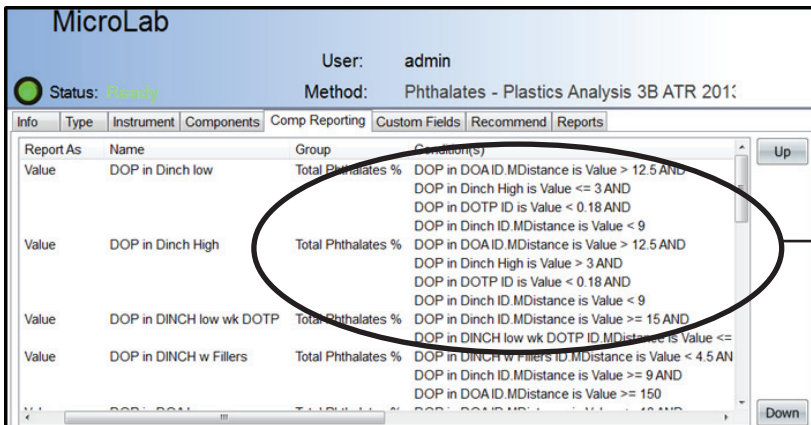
MicroLab

User: admin

Status: Ready

Method: Phthalates - Plastics Analysis 3B ATR 201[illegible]

Info | Type | Instrument | Components | Comp Reporting | Custom Fields | Recommend | Reports

| Report As | Name | Group | Condition(s) |
|---|---|---|---|
| Value | DOP in Dinch low | Total Phthalates % | DOP in DOA ID.MDistance is Value > 12.5 AND |
| | | | DOP in Dinch High is Value <= 3 AND |
| | | | DOP in DOTP ID is Value < 0.18 AND |
| | | | DOP in Dinch ID.MDistance is Value < 9 |
| Value | DOP in Dinch High | Total Phthalates % | DOP in DOA ID.MDistance is Value > 12.5 AND |
| | | | DOP in Dinch High is Value > 3 AND |
| | | | DOP in DOTP ID is Value < 0.18 AND |
| | | | DOP in Dinch ID.MDistance is Value < 9 |
| Value | DOP in DINCH low wk DOTP | Total Phthalates % | DOP in Dinch ID.MDistance is Value >= 15 AND |
| | | | DOP in DINCH low wk DOTP ID.MDistance is Value <= |
| Value | DOP in DINCH w Fillers | Total Phthalates % | DOP in DINCH w Fillers ID.MDistance is Value < 4.5 AN |
| | | | DOP in Dinch ID.MDistance is Value >= 9 AND |
| | | | DOP in DOA ID.MDistance is Value >= 150 |
| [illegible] | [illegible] | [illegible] | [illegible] |

Up

Down